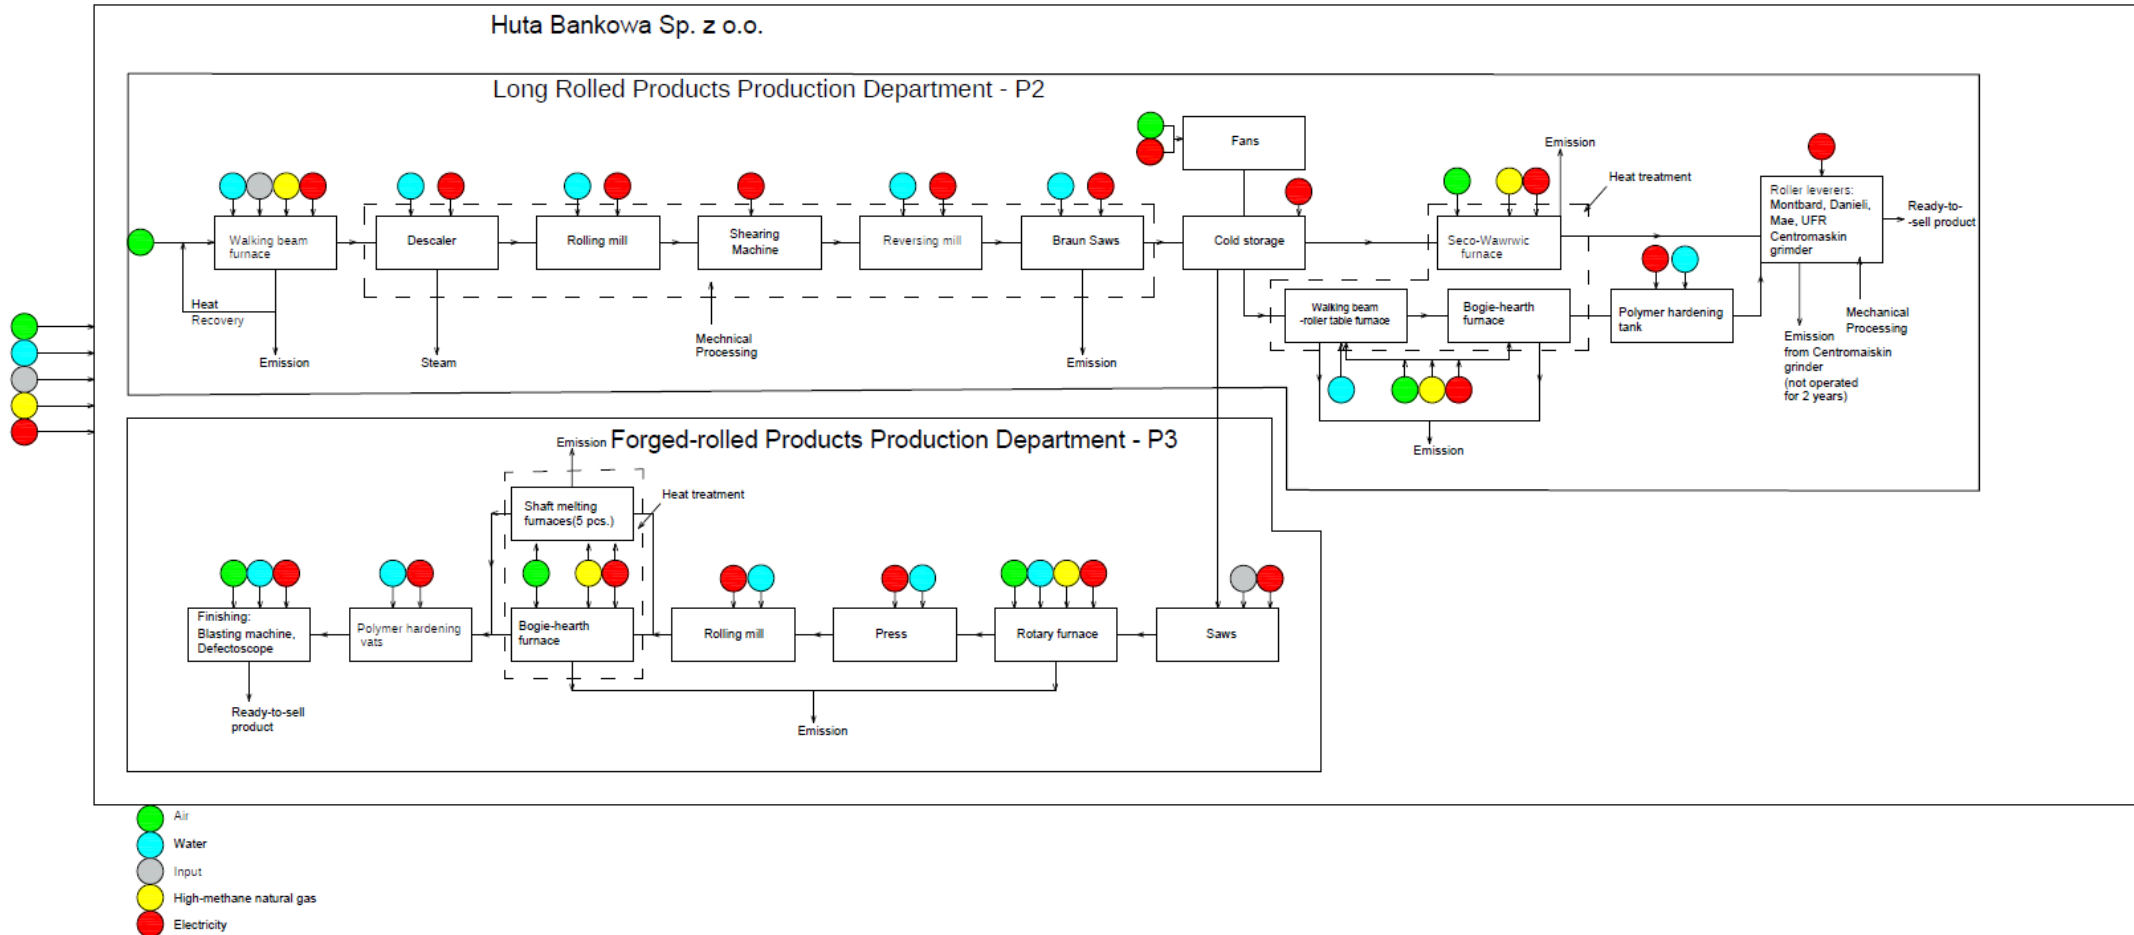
Huta Bankowa Sp. z o.o.

Long Rolled Products Production Department - P2

Walking beam furnace

Descaler

Rolling mill

Shearing Machine

Reversing mill

Braun Saws

Fans

Cold storage

Emission

Heat treatment

Seco-Wawrwic furnace

Roller levelers: Montbard, Danieli, Mae, UFR Centromaskin grimder

Ready-to- -sell product

Heat Recovery

Emission

Steam

Mechnical Processing

Emission

Walking beam -roller table furnace

Bogie-hearth furnace

Polymer hardening tank

Mechanical Processing

Emission from Centromaiskin grinder (not operated for 2 years)

Emission

Emission

Forged-rolled Products Production Department - P3

Shaft melting furnaces(5 pcs.)

Heat treatment

Finishing: Blasting machine, Defectoscope

Polymer hardening vats

Bogie-hearth furnace

Rolling mill

Press

Rotary furnace

Saws

Ready-to-sell product

Emission

Air

Water

Input

High-methane natural gas

Electricity